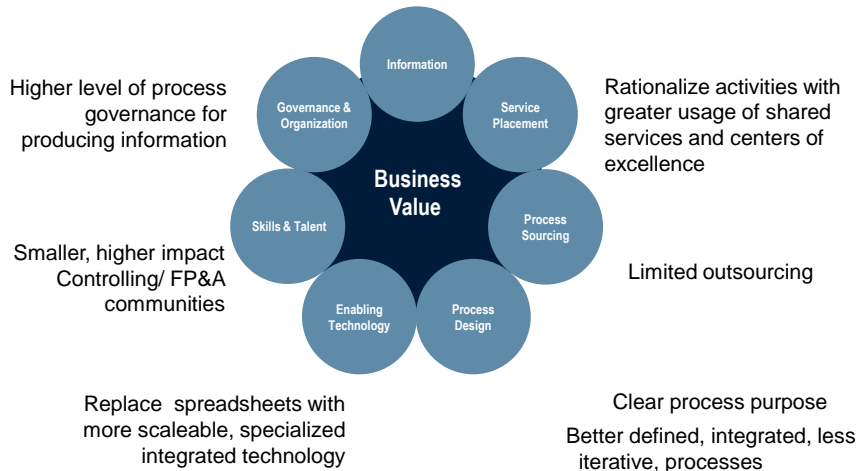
Information

Service Placement

Process Sourcing

Process Design

Enabling Technology

Skills & Talent

Governance & Organization

Business Value

Higher level of process governance for producing information

Rationalize activities with greater usage of shared services and centers of excellence

Smaller, higher impact Controlling/ FP&A communities

Limited outsourcing

Replace spreadsheets with more scaleable, specialized integrated technology

Clear process purpose

Better defined, integrated, less iterative, processes